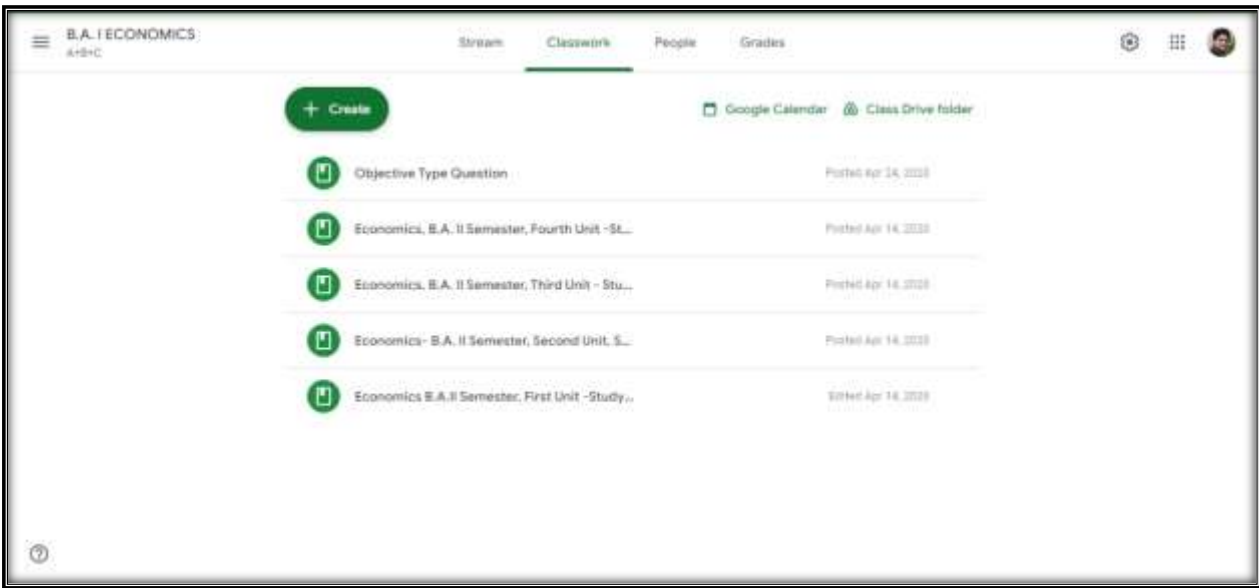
B.A. I ECONOMICS
A+B+C

Stream Classwork People Grades

+ Create

Google Calendar Class Drive folder

Objective Type Question Posted Apr 24, 2020

Economics, B.A. II Semester, Fourth Unit -St... Posted Apr 14, 2020

Economics, B.A. II Semester, Third Unit - Stu... Posted Apr 14, 2020

Economics- B.A. II Semester, Second Unit, S... Posted Apr 14, 2020

Economics B.A.II Semester, First Unit -Study... Edited Apr 14, 2020